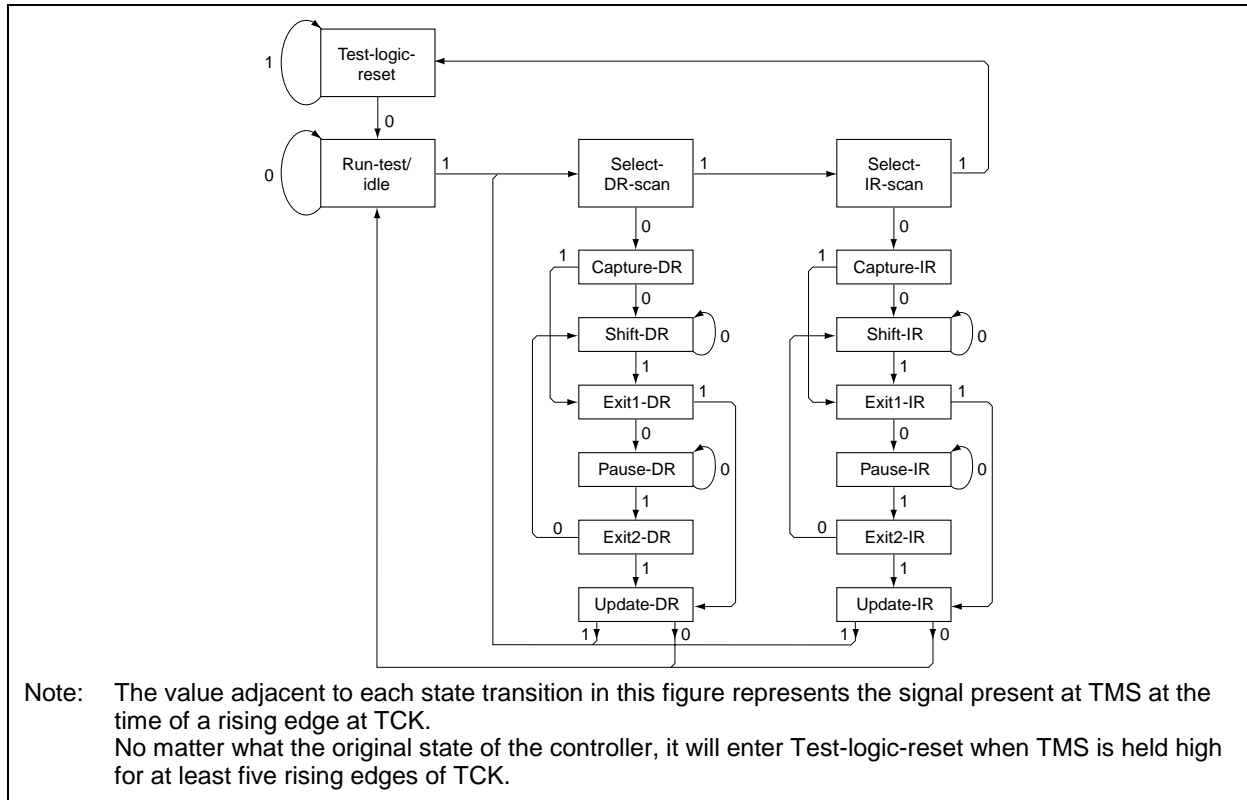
1
Test-logic-reset
0
0
Run-test/idle
1
Select-DR-scan
1
Select-IR-scan
1
0
0
1
Capture-DR
1
Capture-IR
0
0
Shift-DR
0
Shift-IR
0
1
1
Exit1-DR
1
Exit1-IR
1
0
0
Pause-DR
0
Pause-IR
0
1
1
0
Exit2-DR
0
Exit2-IR
1
1
Update-DR
Update-IR
1
0
1
0

Note: The value adjacent to each state transition in this figure represents the signal present at TMS at the time of a rising edge at TCK.
No matter what the original state of the controller, it will enter Test-logic-reset when TMS is held high for at least five rising edges of TCK.